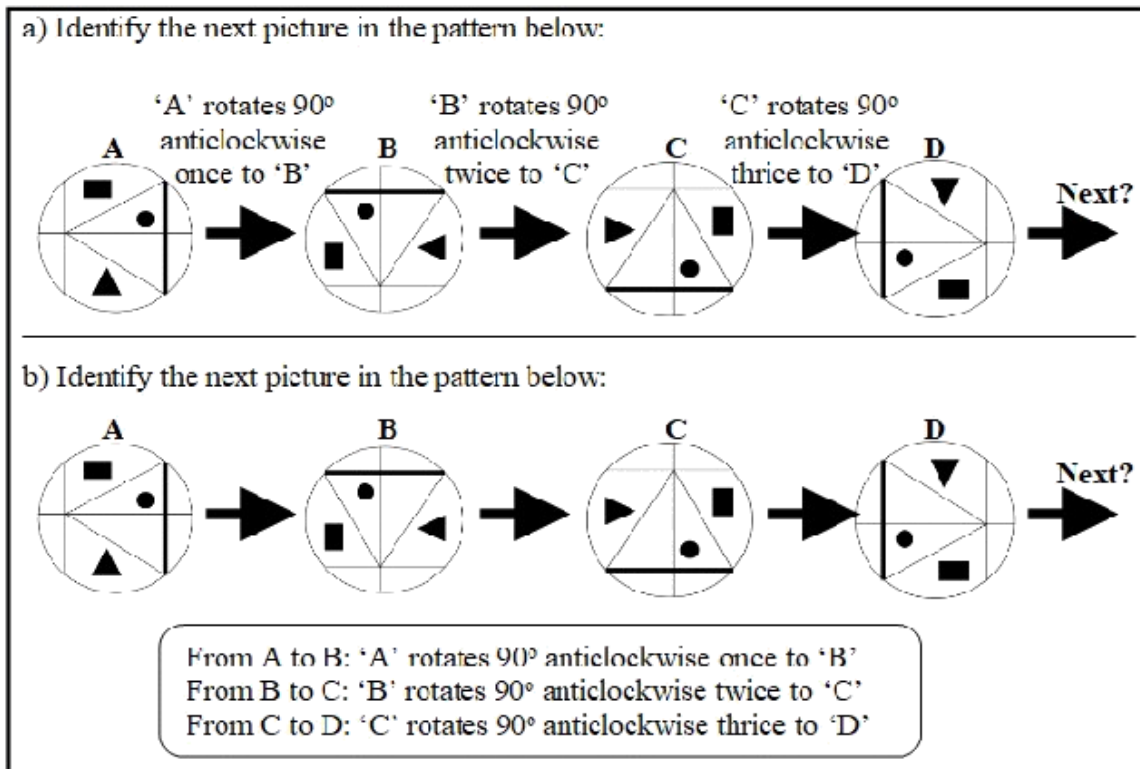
a) Identify the next picture in the pattern below:

A

'A' rotates 90º anticlockwise once to 'B'

B

'B' rotates 90º anticlockwise twice to 'C'

C

'C' rotates 90º anticlockwise thrice to 'D'

D

Next?

b) Identify the next picture in the pattern below:

A

B

C

D

Next?

From A to B: 'A' rotates 90º anticlockwise once to 'B'
From B to C: 'B' rotates 90º anticlockwise twice to 'C'
From C to D: 'C' rotates 90º anticlockwise thrice to 'D'